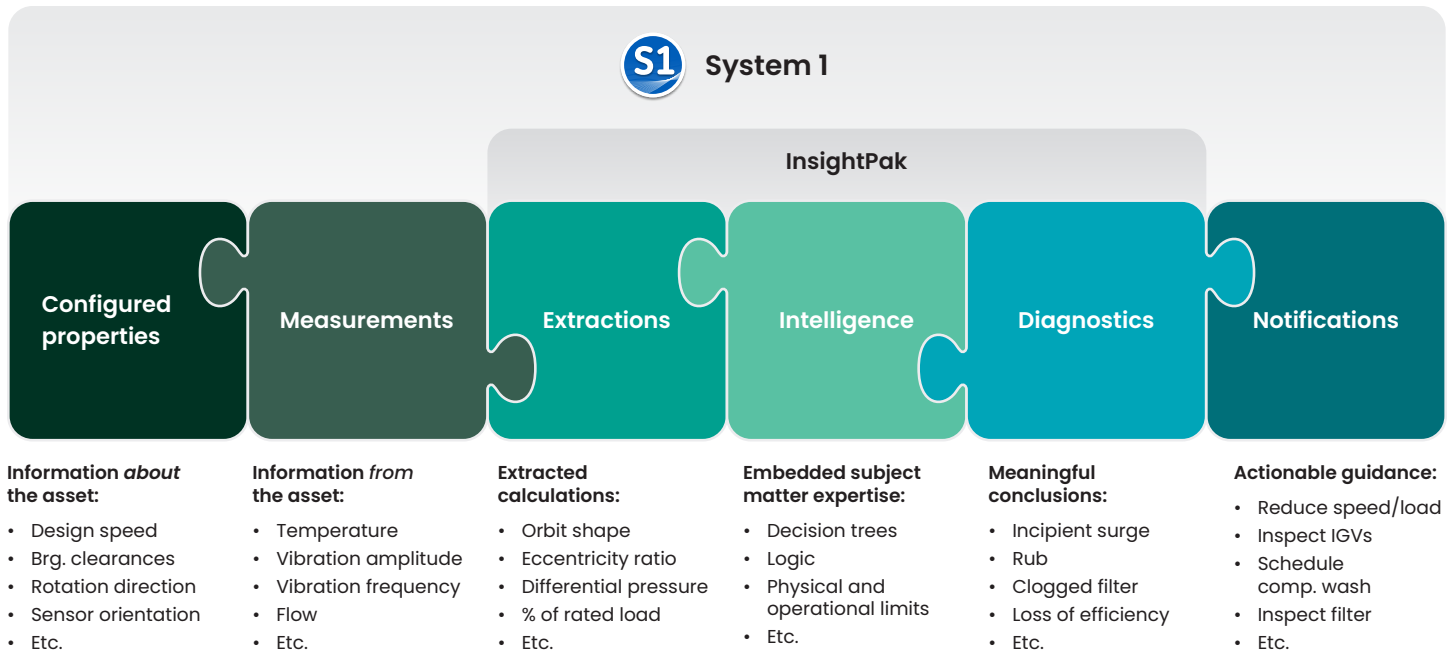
S1 System 1

InsightPak

Configured properties

Measurements

Extractions

Intelligence

Diagnostics

Notifications

Information *about* the asset:
- Design speed
- Brg. clearances
- Rotation direction
- Sensor orientation
- Etc.

Information *from* the asset:
- Temperature
- Vibration amplitude
- Vibration frequency
- Flow
- Etc.

Extracted calculations:
- Orbit shape
- Eccentricity ratio
- Differential pressure
- % of rated load
- Etc.

Embedded subject matter expertise:
- Decision trees
- Logic
- Physical and operational limits
- Etc.

Meaningful conclusions:
- Incipient surge
- Rub
- Clogged filter
- Loss of efficiency
- Etc.

Actionable guidance:
- Reduce speed/load
- Inspect IGVs
- Schedule comp. wash
- Inspect filter
- Etc.